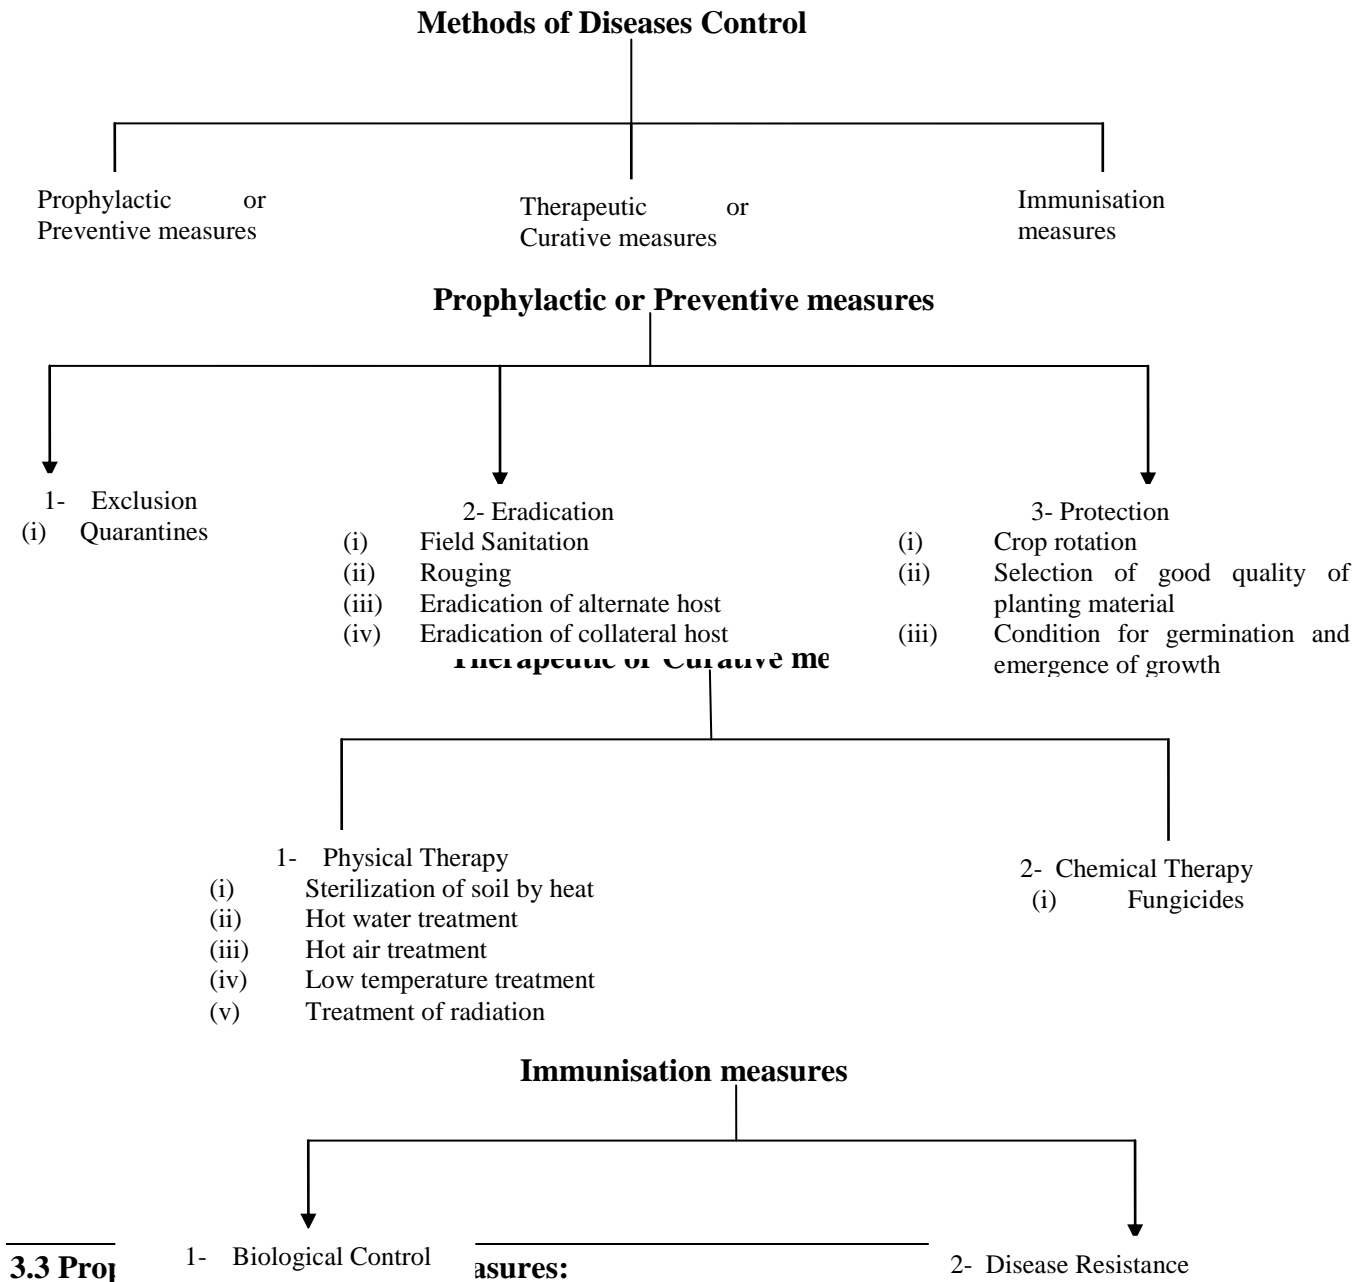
Methods of Diseases Control

Prophylactic or Preventive measures

Therapeutic or Curative measures

Immunisation measures

Prophylactic or Preventive measures

1- Exclusion
(i) Quarantines

2- Eradication
(i) Field Sanitation
(ii) Rouging
(iii) Eradication of alternate host
(iv) Eradication of collateral host

3- Protection
(i) Crop rotation
(ii) Selection of good quality of planting material
(iii) Condition for germination and emergence of growth

Therapeutic or Curative me

1- Physical Therapy
(i) Sterilization of soil by heat
(ii) Hot water treatment
(iii) Hot air treatment
(iv) Low temperature treatment
(v) Treatment of radiation

2- Chemical Therapy
(i) Fungicides

Immunisation measures

1- Biological Control

2- Disease Resistance

3.3 Pro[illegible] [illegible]asures: